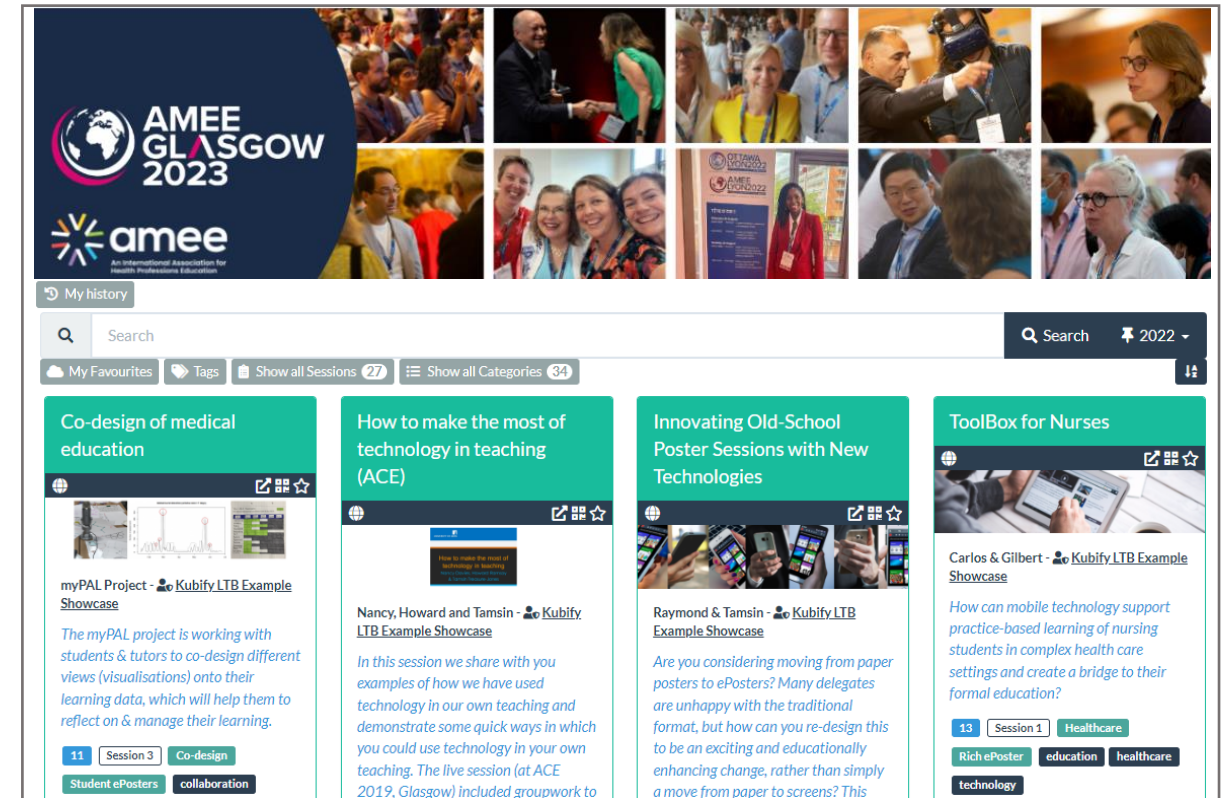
AMEE GLASGOW 2023

amee
An International Association for Health Professions Education

OTTAWA LYON2022
AMEE LYON2022

My history

Search

Search 2022

My Favourites Tags Show all Sessions 27 Show all Categories 34

Co-design of medical education

myPAL Project - Kubify LTB Example Showcase

The myPAL project is working with students & tutors to co-design different views (visualisations) onto their learning data, which will help them to reflect on & manage their learning.

11 Session 3 Co-design Student ePosters collaboration

How to make the most of technology in teaching (ACE)

How to make the most of technology in teaching

Nancy, Howard and Tamsin - Kubify LTB Example Showcase

In this session we share with you examples of how we have used technology in our own teaching and demonstrate some quick ways in which you could use technology in your own teaching. The live session (at ACE 2019, Glasgow) included groupwork to

Innovating Old-School Poster Sessions with New Technologies

Raymond & Tamsin - Kubify LTB Example Showcase

Are you considering moving from paper posters to ePosters? Many delegates are unhappy with the traditional format, but how can you re-design this to be an exciting and educationally enhancing change, rather than simply a move from paper to screens? This

ToolBox for Nurses

Carlos & Gilbert - Kubify LTB Example Showcase

How can mobile technology support practice-based learning of nursing students in complex health care settings and create a bridge to their formal education?

13 Session 1 Healthcare Rich ePoster education healthcare technology